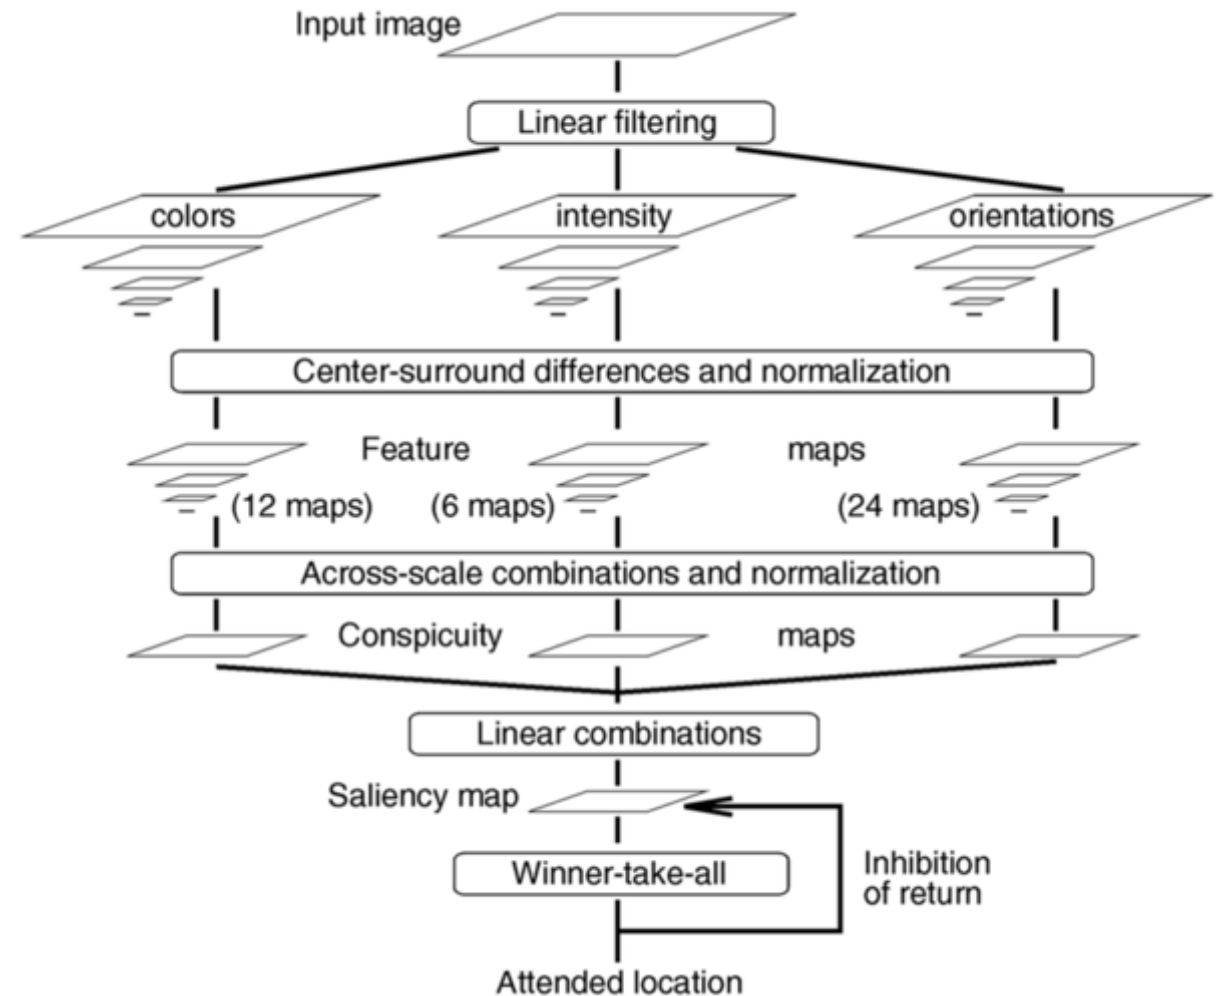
Input image

Linear filtering

colors

intensity

orientations

Center-surround differences and normalization

Feature

maps

(12 maps)

(6 maps)

(24 maps)

Across-scale combinations and normalization

Conspicuity

maps

Linear combinations

Saliency map

Winner-take-all

Inhibition of return

Attended location